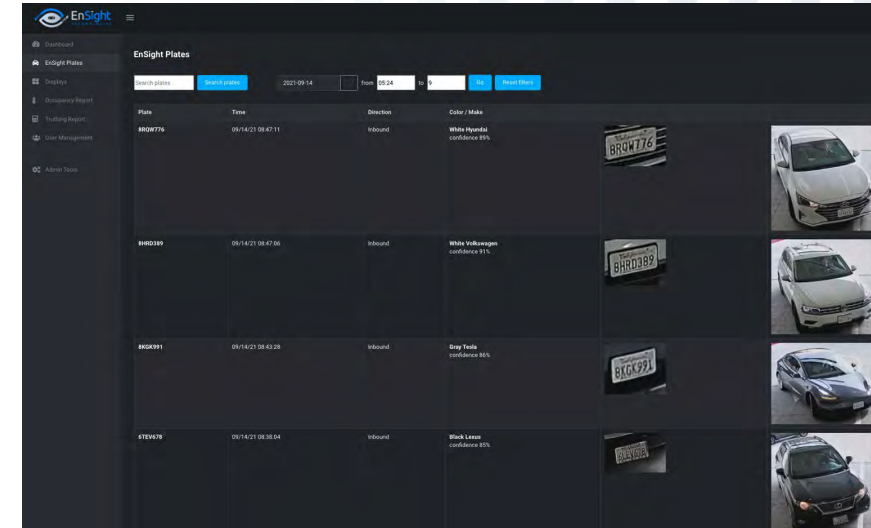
EnSight

Dashboard
EnSight Plates
Displays
Occupancy Report
Trafficing Report
User Management
Admin Tools

EnSight Plates

Search plates
Search plates
2021-09-14
from 05:24 to 9
Go
Reset filters

| Plate | Time | Direction | Color / Make |
|---|---|---|---|
| 8RQW776 | 09/14/21 08:47:11 | Inbound | White Hyundai confidence 89% |
| 8HRD389 | 09/14/21 08:47:06 | Inbound | White Volkswagen confidence 91% |
| 8KGK991 | 09/14/21 08:43:28 | Inbound | Gray Tesla confidence 86% |
| 6TEV678 | 09/14/21 08:38:04 | Inbound | Black Lexus confidence 85% |

8RQW776
8HRD389
8KGK991
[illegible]